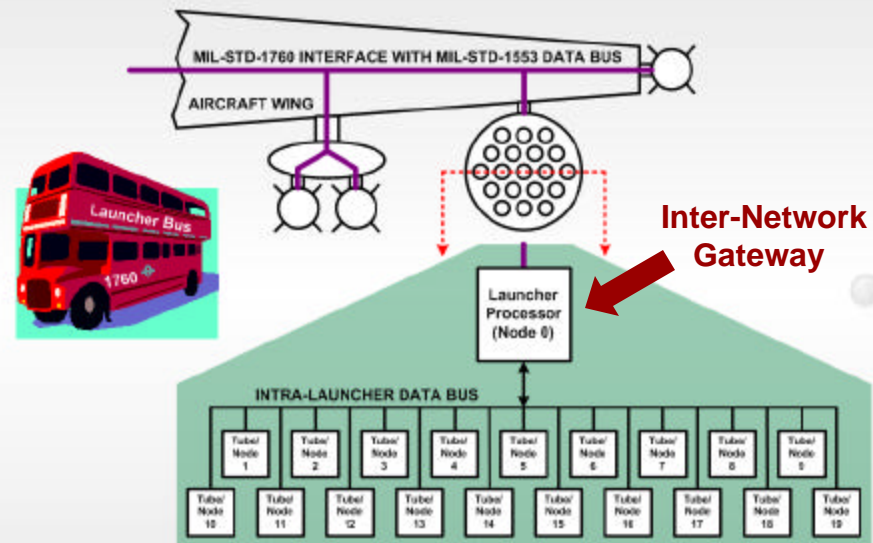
MIL-STD-1760 INTERFACE WITH MIL-STD-1553 DATA BUS

AIRCRAFT WING

Launcher Bus

1760

Inter-Network Gateway

Launcher Processor (Node 0)

INTRA-LAUNCHER DATA BUS

Tube/ Node 1

Tube/ Node 2

Tube/ Node 3

Tube/ Node 4

Tube/ Node 5

Tube/ Node 6

Tube/ Node 7

Tube/ Node 8

Tube/ Node 9

Tube/ Node 10

Tube/ Node 11

Tube/ Node 12

Tube/ Node 13

Tube/ Node 14

Tube/ Node 15

Tube/ Node 16

Tube/ Node 17

Tube/ Node 18

Tube/ Node 19